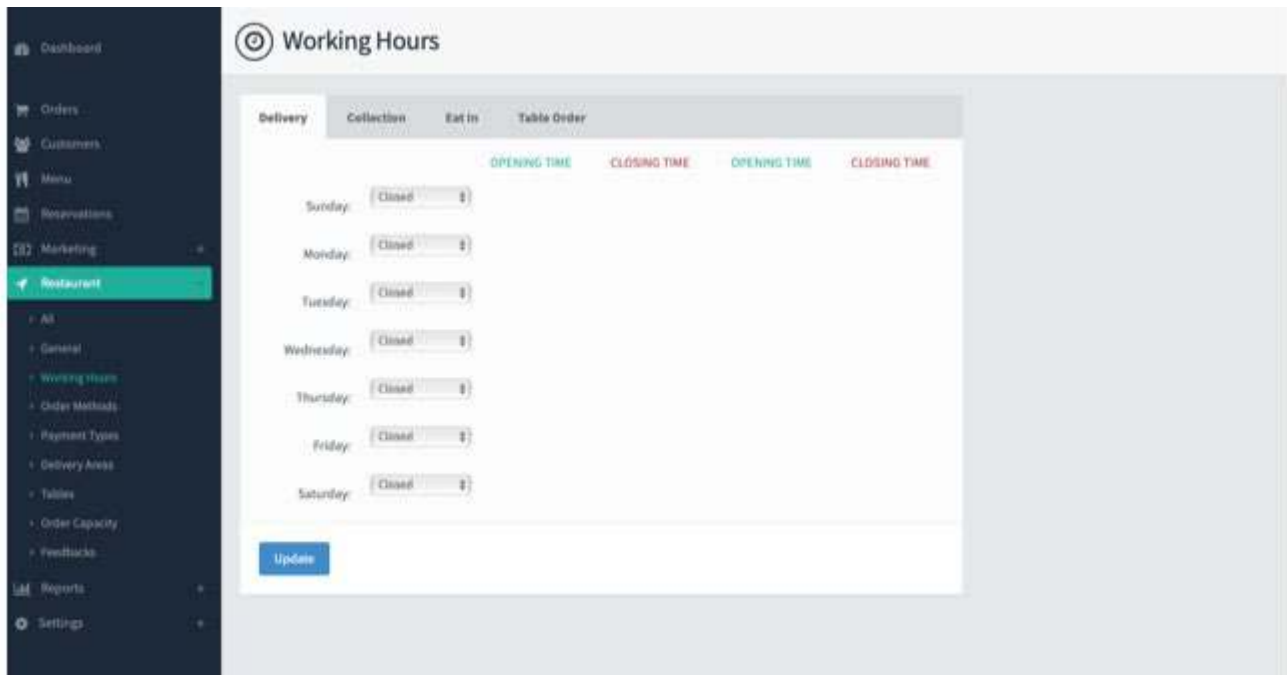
Dashboard

Orders
Customers
Menu
Reservations
Marketing
Restaurant
All
General
Working Hours
Order Methods
Payment Types
Delivery Areas
Tables
Order Capacity
Feedbacks
Reports
Settings

Working Hours

Delivery | Collection | Eat In | Table Order

OPENING TIME | CLOSING TIME | OPENING TIME | CLOSING TIME

Sunday: Closed
Monday: Closed
Tuesday: Closed
Wednesday: Closed
Thursday: Closed
Friday: Closed
Saturday: Closed

Update